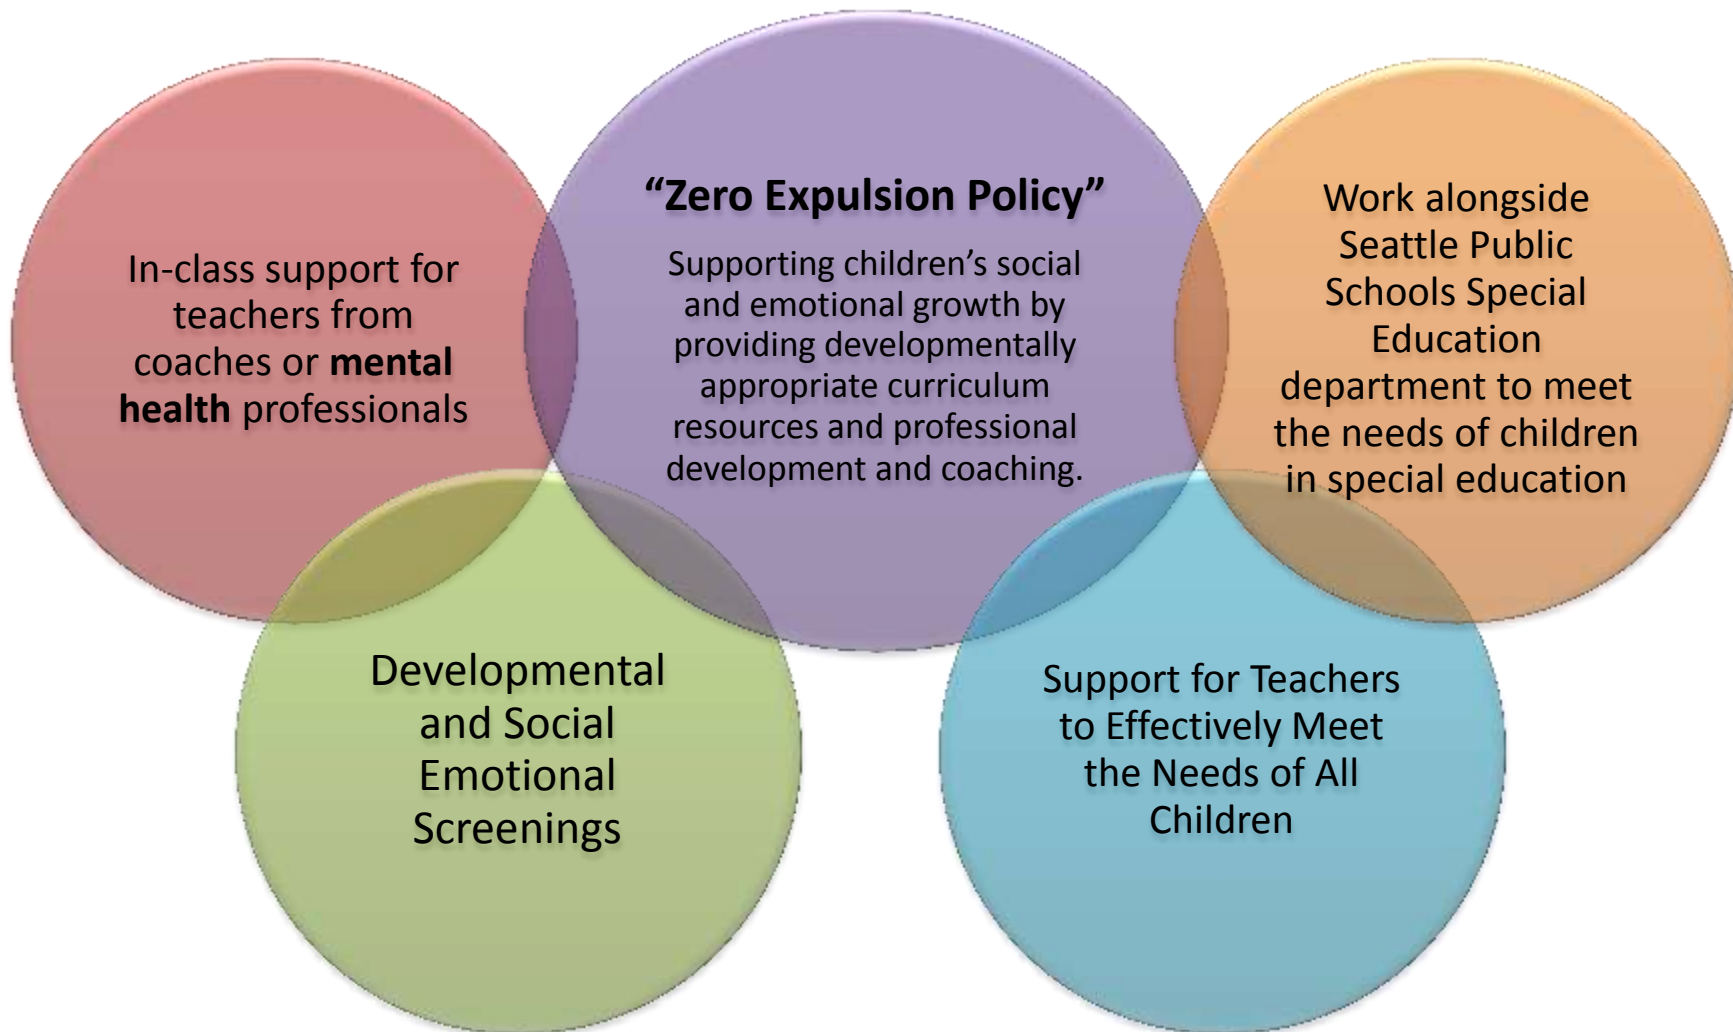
In-class support for teachers from coaches or **mental health** professionals

**“Zero Expulsion Policy”**

Supporting children’s social and emotional growth by providing developmentally appropriate curriculum resources and professional development and coaching.

Work alongside Seattle Public Schools Special Education department to meet the needs of children in special education

Developmental and Social Emotional Screenings

Support for Teachers to Effectively Meet the Needs of All Children